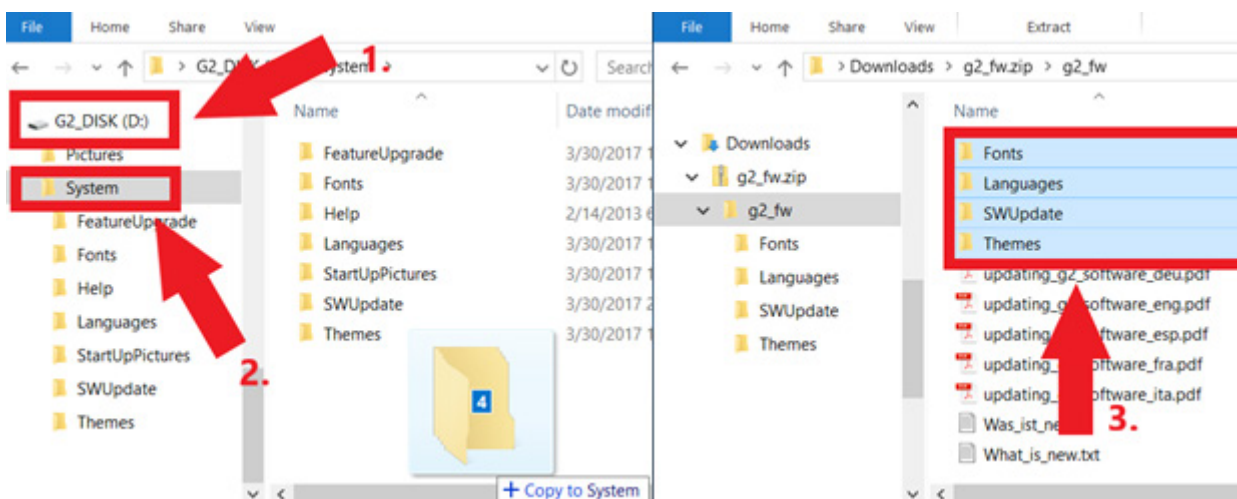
File Home Share View

G2_DI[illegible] System

1.

Search

G2_DISK (D:)

Pictures

System

FeatureUpgrade

Fonts

Help

Languages

StartUpPictures

SWUpdate

Themes

2.

| Name | Date modif |
|---|---|
| FeatureUpgrade | 3/30/2017 1 |
| Fonts | 3/30/2017 1 |
| Help | 2/14/2013 6 |
| Languages | 3/30/2017 1 |
| StartUpPictures | 3/30/2017 1 |
| SWUpdate | 3/30/2017 2 |
| Themes | 3/30/2017 1 |

4

+ Copy to System

File Home Share View Extract

> Downloads > g2_fw.zip > g2_fw

Downloads

g2_fw.zip

g2_fw

Fonts

Languages

SWUpdate

Themes

Name

Fonts

Languages

SWUpdate

Themes

updating_g2_software_deu.pdf

updating_g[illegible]software_eng.pdf

updating_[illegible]oftware_esp.pdf

updating_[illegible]software_fra.pdf

updating_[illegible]software_ita.pdf

Was_ist_ne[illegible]

What_is_new.txt

3.